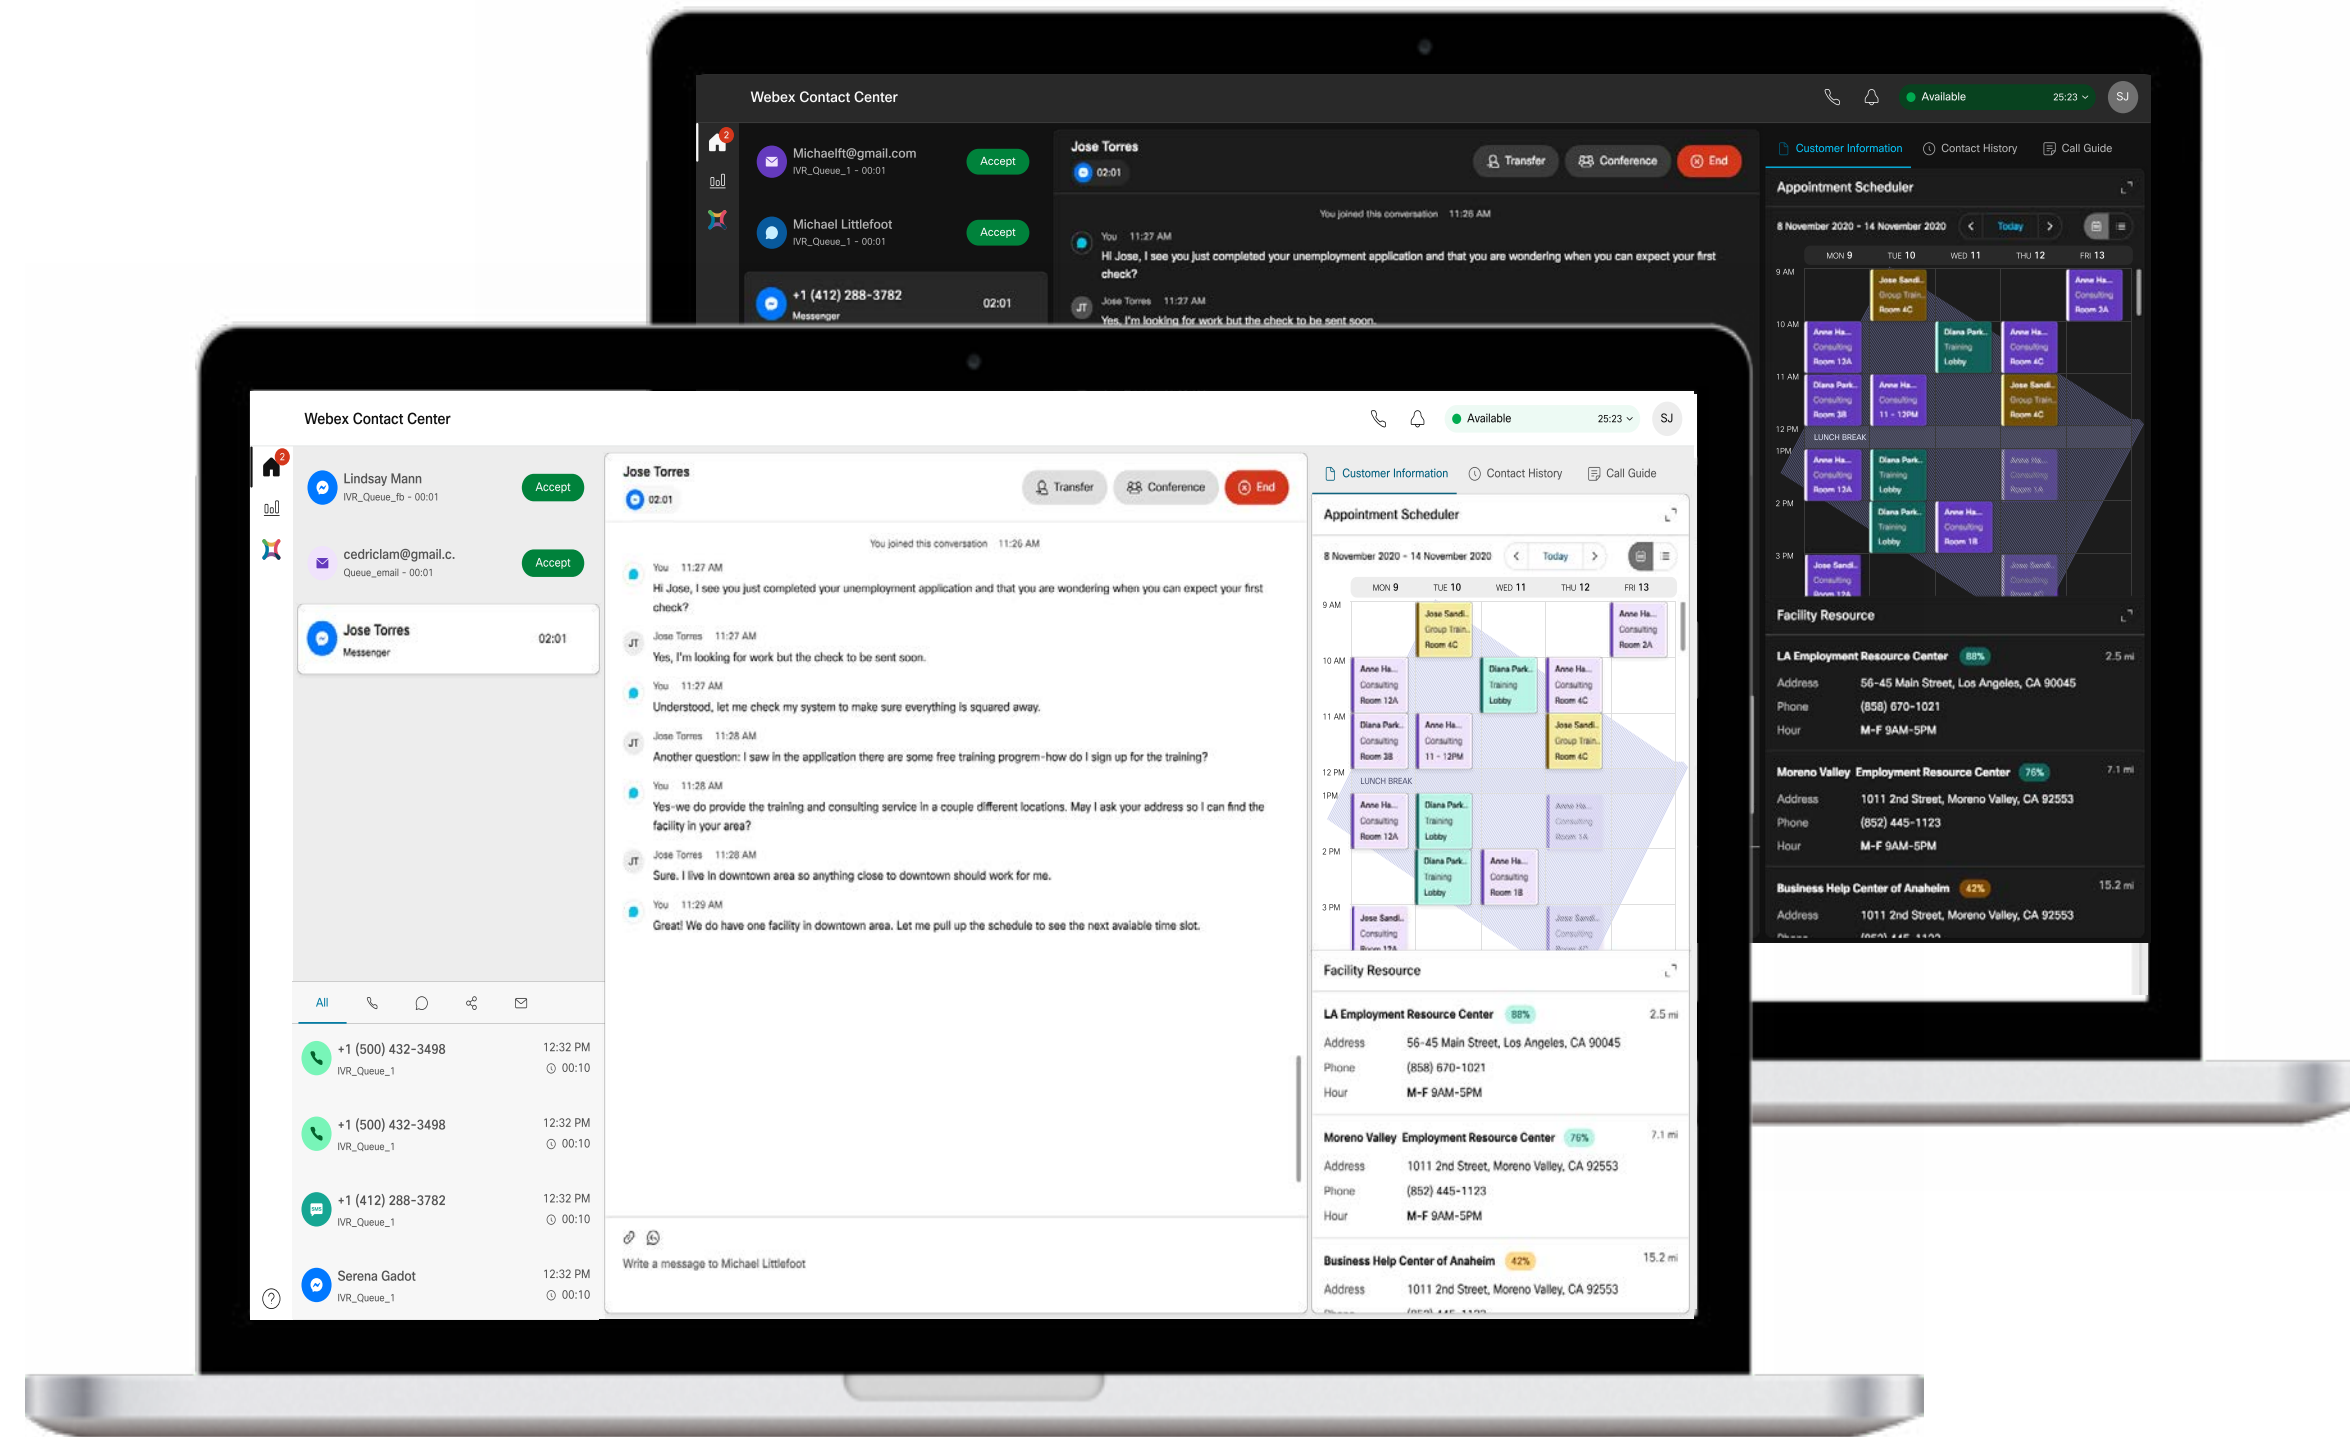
Webex Contact Center

Available 25:23 SJ

2

Michaelft@gmail.com
IVR_Queue_1 - 00:01
Accept

Michael Littlefoot
IVR_Queue_1 - 00:01
Accept

+1 (412) 288-3782
Messenger
02:01

Jose Torres
02:01
Transfer Conference End

You joined this conversation 11:26 AM
You 11:27 AM
Hi Jose, I see you just completed your unemployment application and that you are wondering when you can expect your first check?
JT Jose Torres 11:27 AM
Yes, I'm looking for work but the check to be sent soon.

Customer Information Contact History Call Guide
Appointment Scheduler
8 November 2020 - 14 November 2020 Today
MON 9 TUE 10 WED 11 THU 12 FRI 13
9 AM 10 AM 11 AM 12 PM 1PM 2 PM 3 PM
LUNCH BREAK

Facility Resource
LA Employment Resource Center 88% 2.5 mi
Address 56-45 Main Street, Los Angeles, CA 90045
Phone (858) 670-1021
Hour M-F 9AM-5PM
Moreno Valley Employment Resource Center 76% 7.1 mi
Address 1011 2nd Street, Moreno Valley, CA 92553
Phone (852) 445-1123
Hour M-F 9AM-5PM
Business Help Center of Anaheim 42% 15.2 mi
Address 1011 2nd Street, Moreno Valley, CA 92553

Webex Contact Center

Available 25:23 SJ

2

Lindsay Mann
IVR_Queue_fb - 00:01
Accept

cedriclam@gmail.c.
Queue_email - 00:01
Accept

Jose Torres
Messenger
02:01

All

+1 (500) 432-3498
IVR_Queue_1
12:32 PM
00:10

+1 (500) 432-3498
IVR_Queue_1
12:32 PM
00:10

+1 (412) 288-3782
IVR_Queue_1
12:32 PM
00:10

Serena Gadot
IVR_Queue_1
12:32 PM
00:10

Jose Torres
02:01
Transfer Conference End

You joined this conversation 11:26 AM
You 11:27 AM
Hi Jose, I see you just completed your unemployment application and that you are wondering when you can expect your first check?
JT Jose Torres 11:27 AM
Yes, I'm looking for work but the check to be sent soon.
You 11:27 AM
Understood, let me check my system to make sure everything is squared away.
JT Jose Torres 11:28 AM
Another question: I saw in the application there are some free training progrem-how do I sign up for the training?
You 11:28 AM
Yes-we do provide the training and consulting service in a couple different locations. May I ask your address so I can find the facility in your area?
JT Jose Torres 11:28 AM
Sure. I live in downtown area so anything close to downtown should work for me.
You 11:29 AM
Great! We do have one facility in downtown area. Let me pull up the schedule to see the next available time slot.

Write a message to Michael Littlefoot

Customer Information Contact History Call Guide
Appointment Scheduler
8 November 2020 - 14 November 2020 Today
MON 9 TUE 10 WED 11 THU 12 FRI 13
9 AM 10 AM 11 AM 12 PM 1PM 2 PM 3 PM
Jose Sandi. Group Train. Room 4C
Anne Ha. Consulting Room 2A
Anne Ha. Consulting Room 12A
Diana Park. Training Lobby
Anne Ha. Consulting Room 4C
Diana Park. Consulting Room 3B
Anne Ha. Consulting 11 - 12PM
Jose Sandi. Group Train. Room 4C
LUNCH BREAK
Anne Ha. Consulting Room 12A
Diana Park. Training Lobby
Anne Ha. Consulting Room 1A
Diana Park. Training Lobby
Anne Ha. Consulting Room 1B
Jose Sandi. Consulting
Jose Sandi. Consulting

Facility Resource
LA Employment Resource Center 88% 2.5 mi
Address 56-45 Main Street, Los Angeles, CA 90045
Phone (858) 670-1021
Hour M-F 9AM-5PM
Moreno Valley Employment Resource Center 76% 7.1 mi
Address 1011 2nd Street, Moreno Valley, CA 92553
Phone (852) 445-1123
Hour M-F 9AM-5PM
Business Help Center of Anaheim 42% 15.2 mi
Address 1011 2nd Street, Moreno Valley, CA 92553